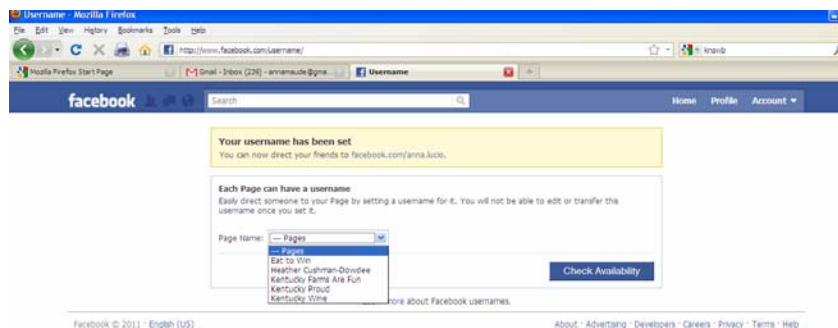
Username - Mozilla Firefox
File Edit View History Bookmarks Tools Help
http://www.facebook.com/username/
knavib
Mozilla Firefox Start Page
Gmail - Inbox (239) - annamaude@gma...
Username

facebook
Search
Home Profile Account ▾

Your username has been set
You can now direct your friends to facebook.com/anna.lucio.

Each Page can have a username
Easily direct someone to your Page by setting a username for it. You will not be able to edit or transfer this username once you set it.

Page Name: — Pages
— Pages
Eat to Win
Heather Cushman-Dowdee
Kentucky Farms Are Fun
Kentucky Proud
Kentucky Wine

Check Availability

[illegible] more about Facebook usernames.

Facebook © 2011 · English (US)

About · Advertising · Developers · Careers · Privacy · Terms · Help